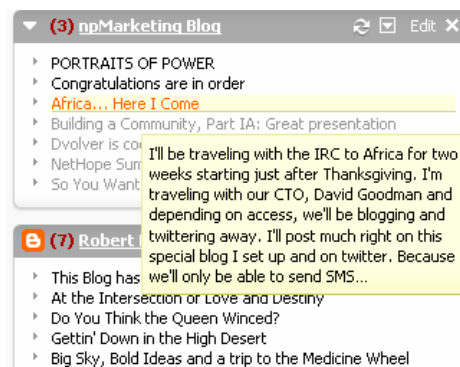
(3) npMarketing Blog

Edit

PORTRAITS OF POWER
Congratulations are in order
Africa... Here I Come
Building a Community, Part IA: Great presentation
Dvolver is co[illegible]
NetHope Sum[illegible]
So You Want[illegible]

I'll be traveling with the IRC to Africa for two weeks starting just after Thanksgiving. I'm traveling with our CTO, David Goodman and depending on access, we'll be blogging and twittering away. I'll post much right on this special blog I set up and on twitter. Because we'll only be able to send SMS...

(7) Robert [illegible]

This Blog has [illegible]
At the Intersection of Love and Destiny
Do You Think the Queen Winced?
Gettin' Down in the High Desert
Big Sky, Bold Ideas and a trip to the Medicine Wheel